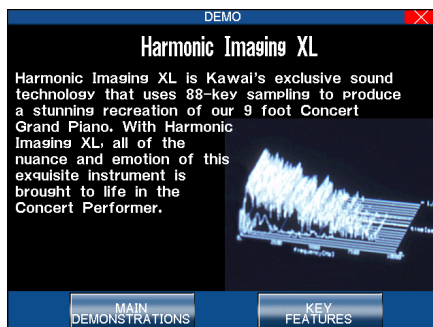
DEMO

Harmonic Imaging XL

Harmonic Imaging XL is Kawai's exclusive sound technology that uses 88-key sampling to produce a stunning recreation of our 9 foot Concert Grand Piano. With Harmonic Imaging XL, all of the nuance and emotion of this exquisite instrument is brought to life in the Concert Performer.

MAIN DEMONSTRATIONS

KEY FEATURES